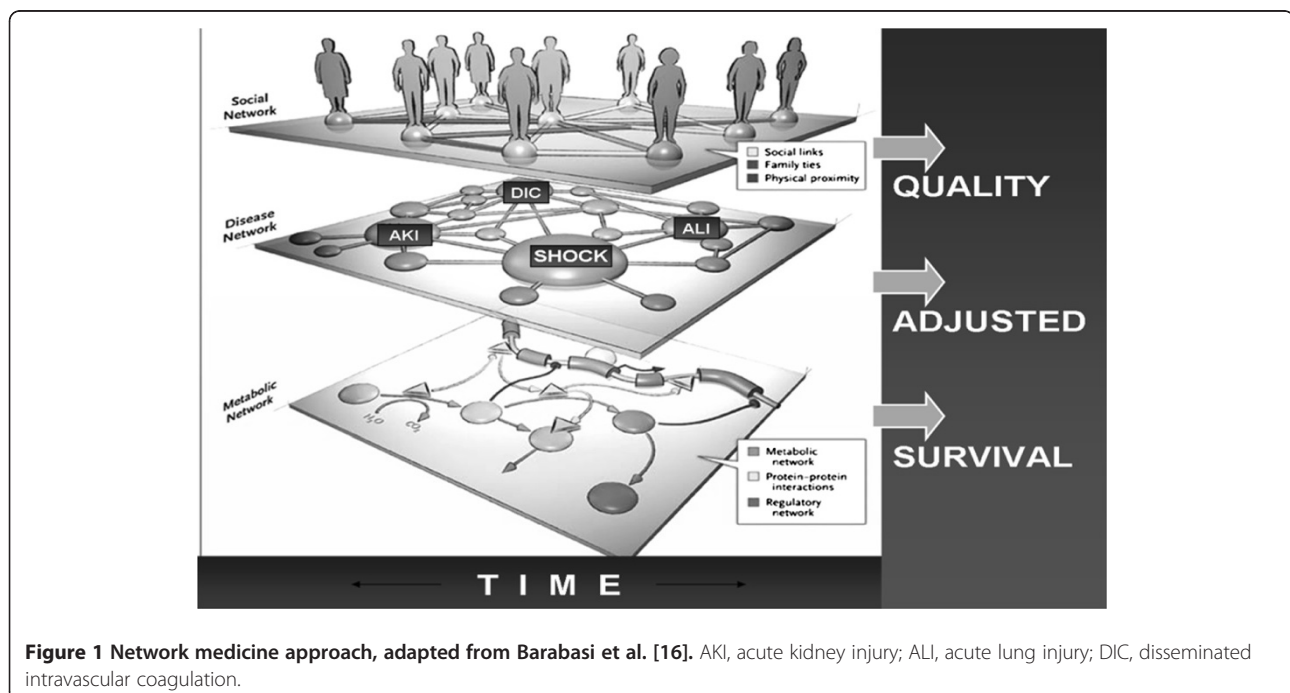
Social Network

Social links
Family ties
Physical proximity

QUALITY

Disease Network

DIC
AKI
ALI
SHOCK

ADJUSTED

Metabolic Network

$H_2O$
$CO_2$

Metabolic network
Protein-protein interactions
Regulatory network

SURVIVAL

TIME

**Figure 1 Network medicine approach, adapted from Barabasi et al. [16].** AKI, acute kidney injury; ALI, acute lung injury; DIC, disseminated intravascular coagulation.